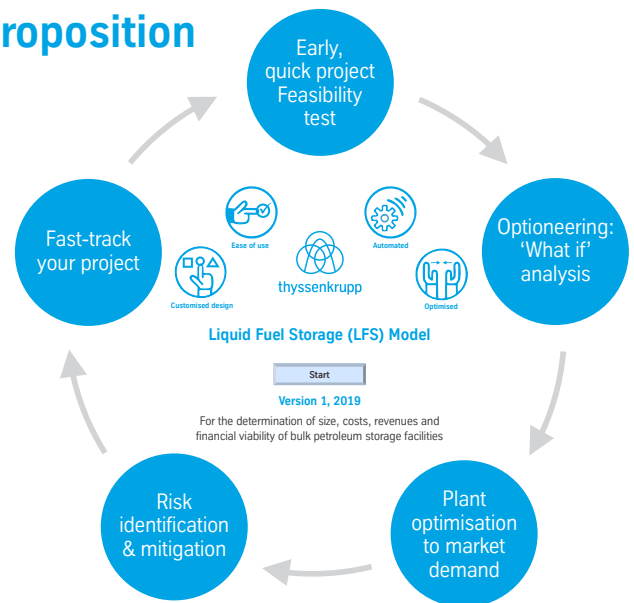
roposition

Early, quick project Feasibility test

Optioneering: 'What if' analysis

Plant optimisation to market demand

Risk identification & mitigation

Fast-track your project

Ease of use

Automated

Customised design

Optimised

thyssenkrupp

Liquid Fuel Storage (LFS) Model

Start

Version 1, 2019

For the determination of size, costs, revenues and financial viability of bulk petroleum storage facilities